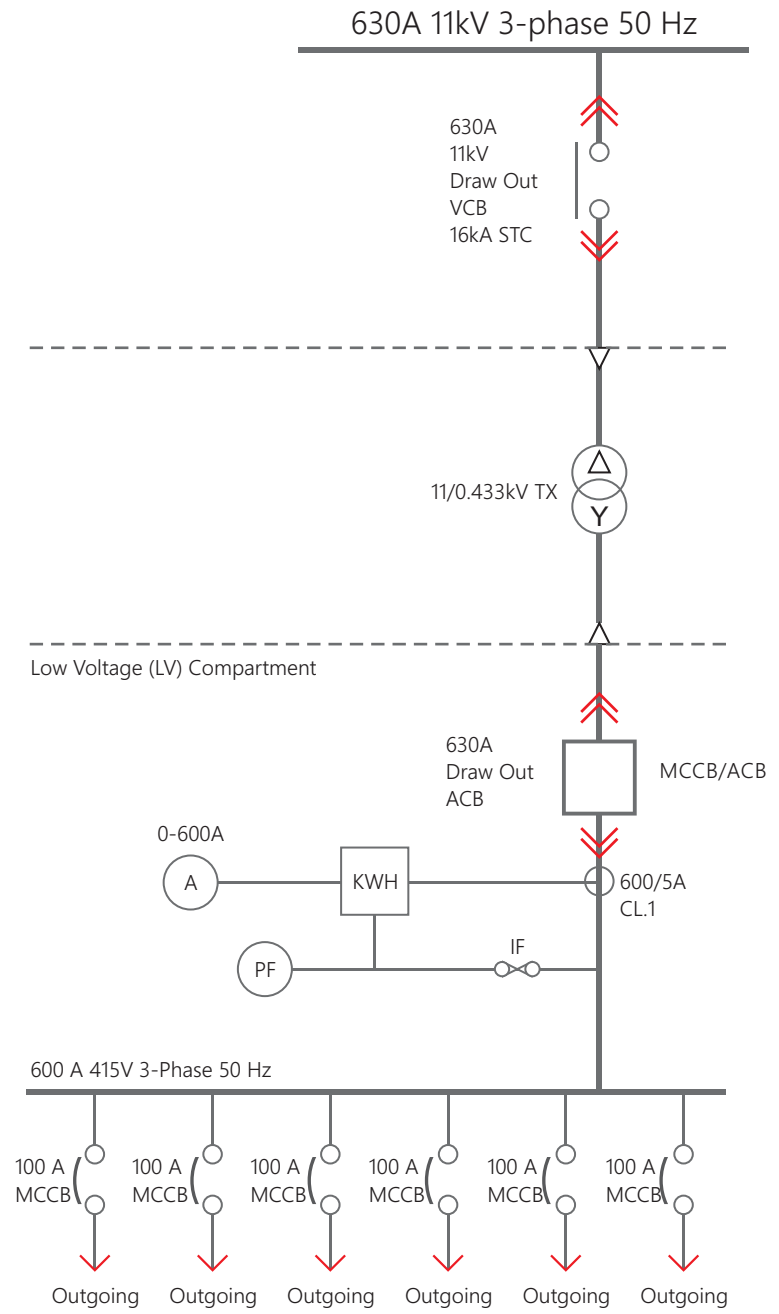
630A 11kV 3-phase 50 Hz

630A
11kV
Draw Out
VCB
16kA STC

Δ
Y
11/0.433kV TX

Low Voltage (LV) Compartment

630A
Draw Out
ACB

MCCB/ACB

0-600A
A
KWH
600/5A
CL.1

PF
IF

600 A 415V 3-Phase 50 Hz

100 A
MCCB

100 A
MCCB

100 A
MCCB

100 A
MCCB

100 A
MCCB

100 A
MCCB

Outgoing Outgoing Outgoing Outgoing Outgoing Outgoing